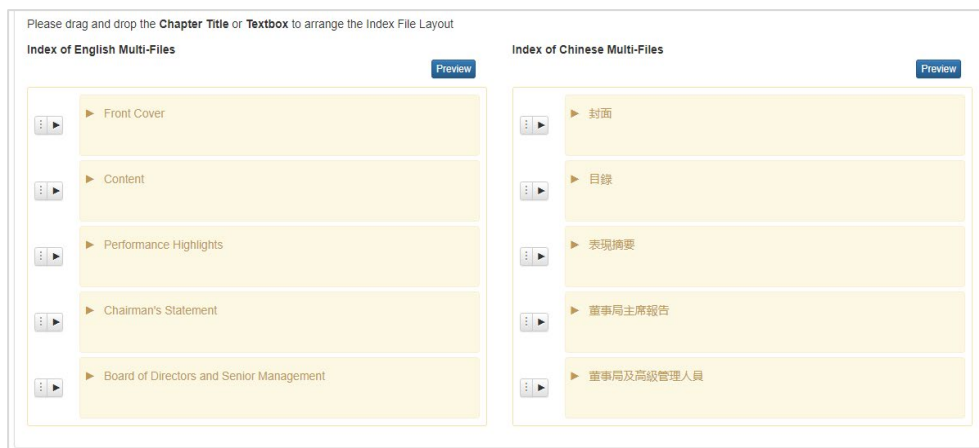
Please drag and drop the **Chapter Title** or **Textbox** to arrange the Index File Layout

**Index of English Multi-Files**

Preview

► Front Cover

► Content

► Performance Highlights

► Chairman's Statement

► Board of Directors and Senior Management

**Index of Chinese Multi-Files**

Preview

► 封面

► 目錄

► 表現摘要

► 董事局主席報告

► 董事局及高級管理人員